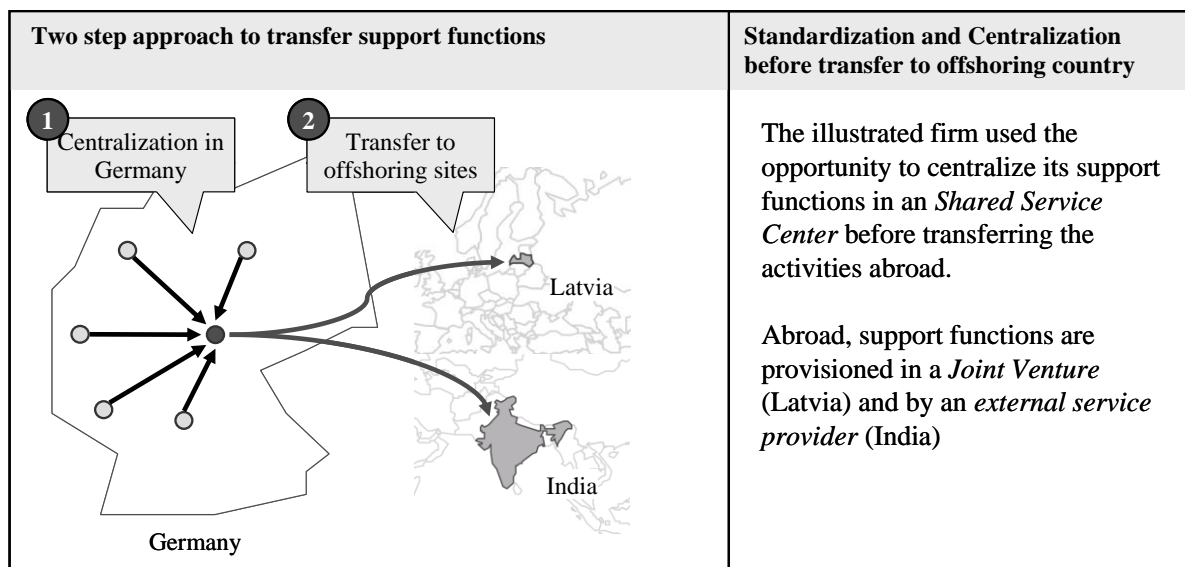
**Two step approach to transfer support functions**

**Standardization and Centralization before transfer to offshoring country**

1 Centralization in Germany

2 Transfer to offshoring sites

Latvia

India

Germany

The illustrated firm used the opportunity to centralize its support functions in an *Shared Service Center* before transferring the activities abroad.

Abroad, support functions are provisioned in a *Joint Venture* (Latvia) and by an *external service provider* (India)